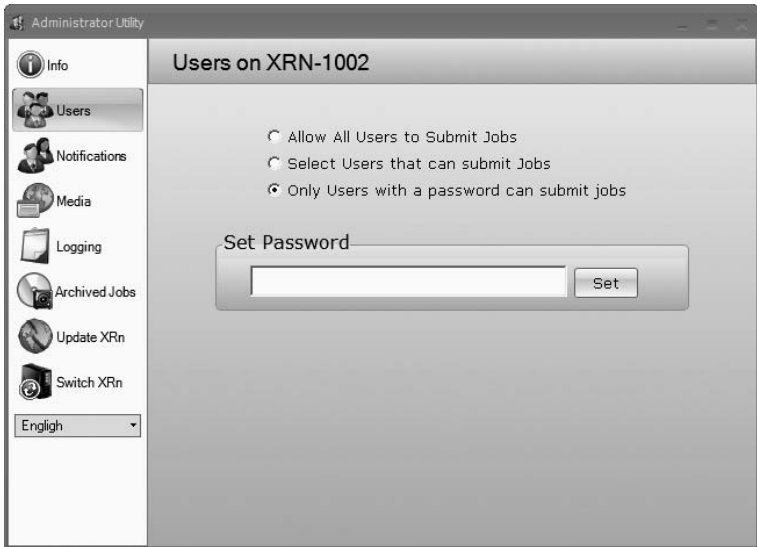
Administrator Utility

Info

Users

Notifications

Media

Logging

Archived Jobs

Update XRn

Switch XRn

English

Users on XRN-1002

Allow All Users to Submit Jobs

Select Users that can submit Jobs

Only Users with a password can submit jobs

Set Password

Set